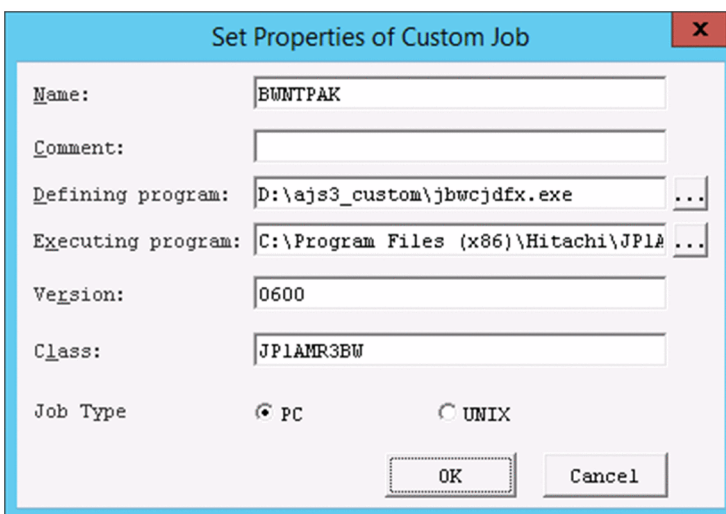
Set Properties of Custom Job

Name: BWNTPAK

Comment:

Defining program: D:\ajs3_custom\jbwcjdfx.exe ...

Executing program: C:\Program Files (x86)\Hitachi\JP1A ...

Version: 0600

Class: JP1AMR3BW

Job Type PC UNIX

OK Cancel